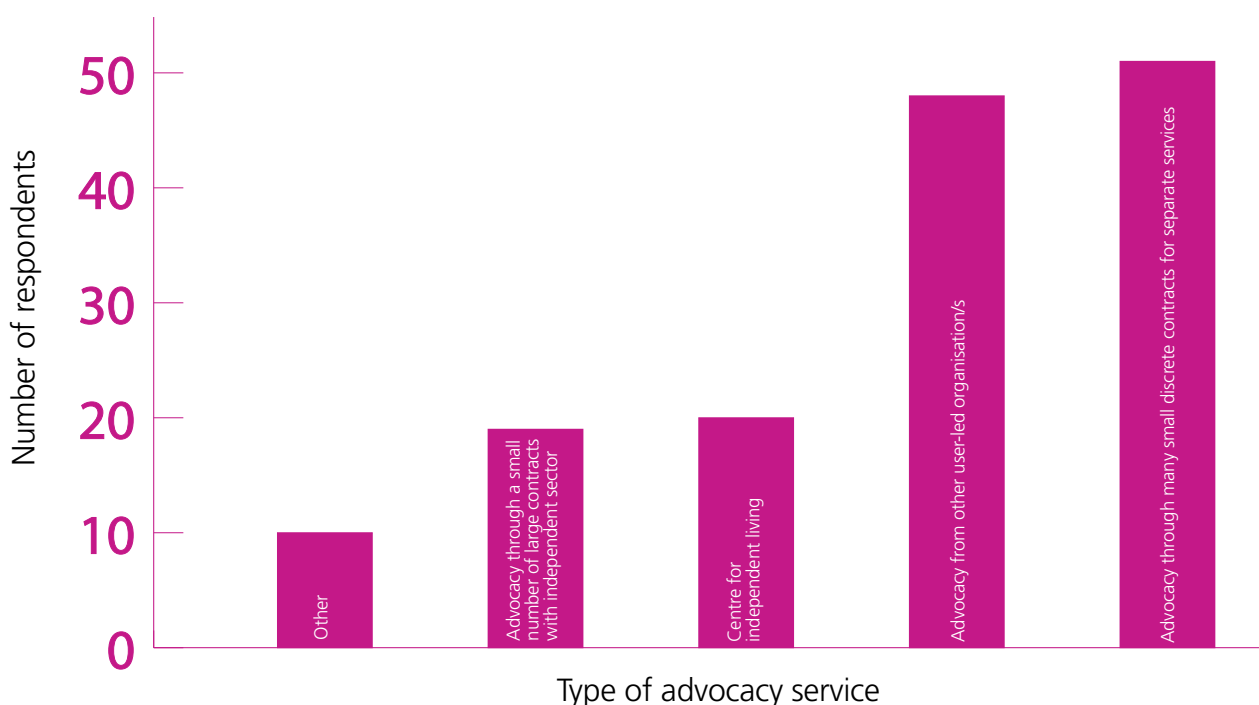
Number of respondents

50
40
30
20
10
0

Other

Advocacy through a small number of large contracts with independent sector

Centre for independent living

Advocacy from other user-led organisation/s

Advocacy through many small discrete contracts for separate services

Type of advocacy service